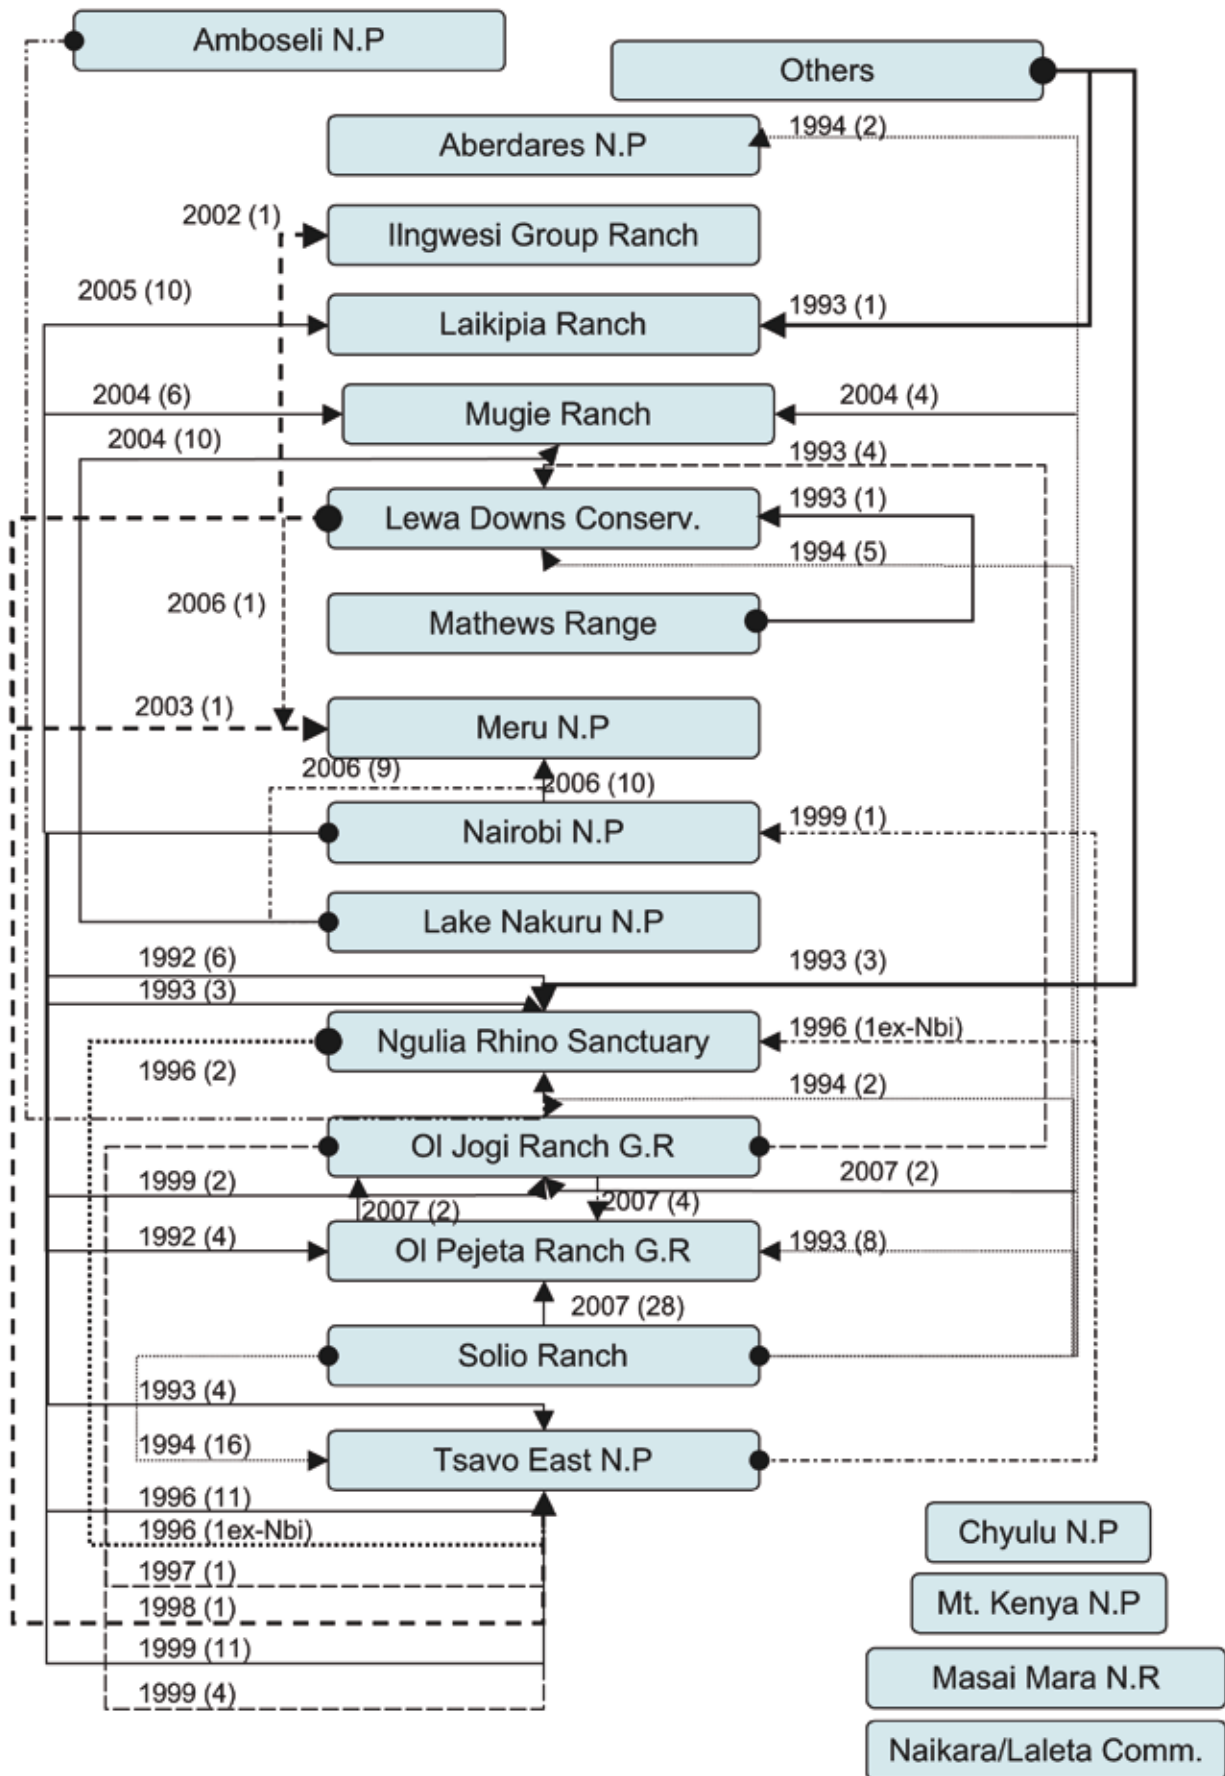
Amboseli N.P

Others

Aberdares N.P

1994 (2)

2002 (1)

Ilngwesi Group Ranch

2005 (10)

Laikipia Ranch

1993 (1)

2004 (6)

Mugie Ranch

2004 (4)

2004 (10)

1993 (4)

Lewa Downs Conserv.

1993 (1)

1994 (5)

2006 (1)

Mathews Range

2003 (1)

Meru N.P

2006 (9)

2006 (10)

Nairobi N.P

1999 (1)

Lake Nakuru N.P

1992 (6)

1993 (3)

1993 (3)

Ngulia Rhino Sanctuary

1996 (1ex-Nbi)

1996 (2)

1994 (2)

Ol Jogi Ranch G.R

1999 (2)

2007 (2)

2007 (2)

2007 (4)

1992 (4)

Ol Pejeta Ranch G.R

1993 (8)

2007 (28)

Solio Ranch

1993 (4)

1994 (16)

Tsavo East N.P

1996 (11)

1996 (1ex-Nbi)

1997 (1)

1998 (1)

1999 (11)

1999 (4)

Chyulu N.P

Mt. Kenya N.P

Masai Mara N.R

Naikara/Laleta Comm.